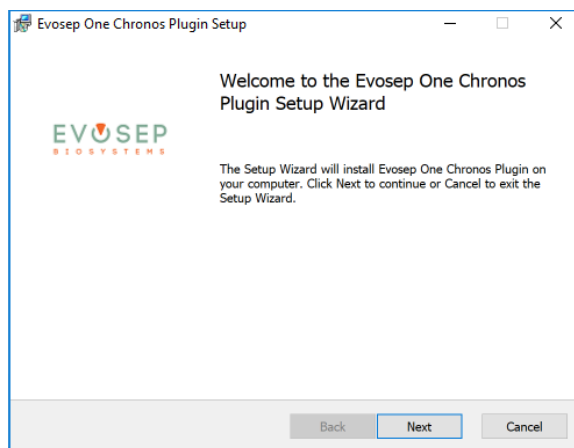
Evosep One Chronos Plugin Setup

Welcome to the Evosep One Chronos Plugin Setup Wizard

EVOSEP
BIOSYSTEMS

The Setup Wizard will install Evosep One Chronos Plugin on your computer. Click Next to continue or Cancel to exit the Setup Wizard.

Back
Next
Cancel